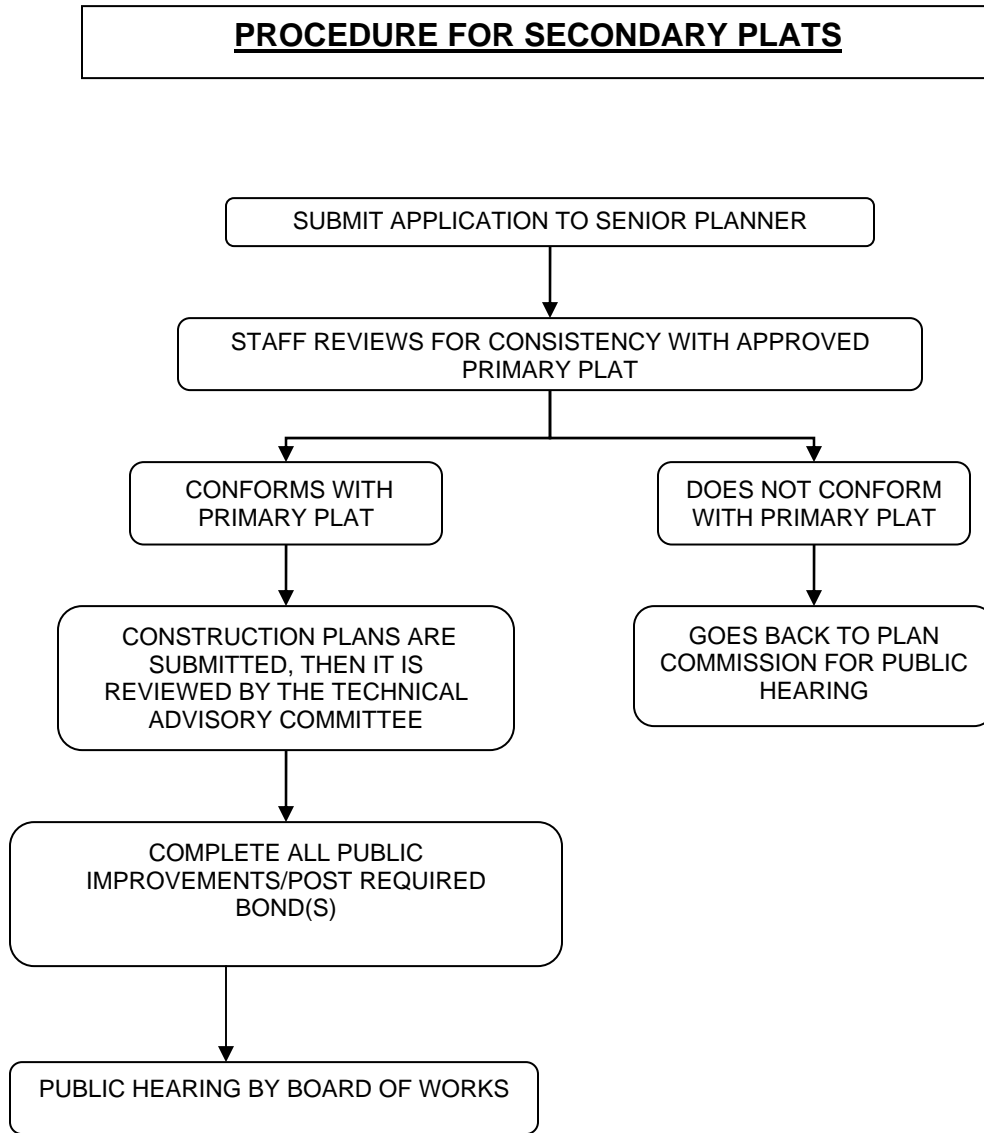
PROCEDURE FOR SECONDARY PLATS

SUBMIT APPLICATION TO SENIOR PLANNER

STAFF REVIEWS FOR CONSISTENCY WITH APPROVED PRIMARY PLAT

CONFORMS WITH PRIMARY PLAT

DOES NOT CONFORM WITH PRIMARY PLAT

CONSTRUCTION PLANS ARE SUBMITTED, THEN IT IS REVIEWED BY THE TECHNICAL ADVISORY COMMITTEE

GOES BACK TO PLAN COMMISSION FOR PUBLIC HEARING

COMPLETE ALL PUBLIC IMPROVEMENTS/POST REQUIRED BOND(S)

PUBLIC HEARING BY BOARD OF WORKS